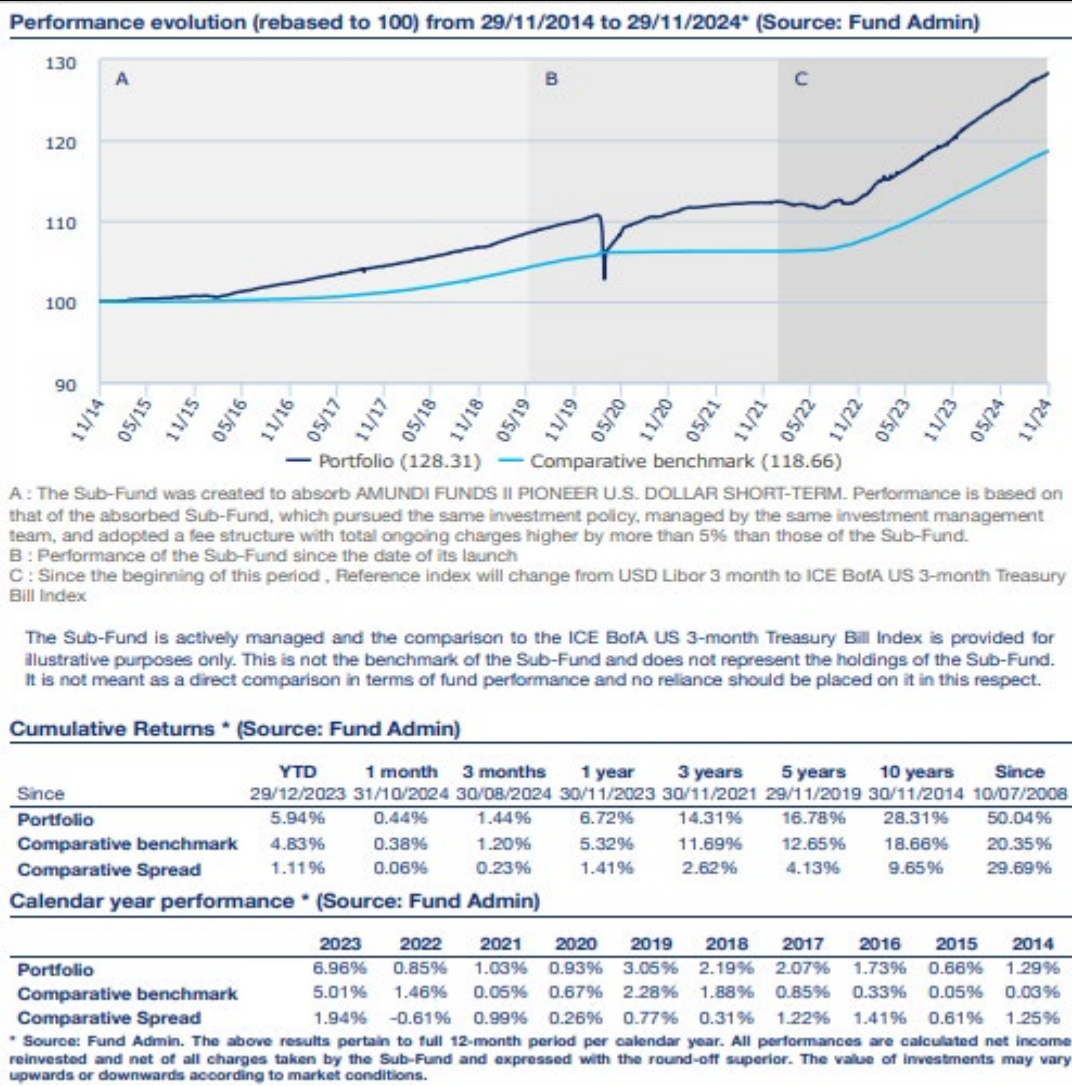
Performance evolution (rebased to 100) from 29/11/2014 to 29/11/2024* (Source: Fund Admin)

130
120
110
100
90

A
B
C

11/14
05/15
11/15
05/16
11/16
05/17
11/17
05/18
11/18
05/19
11/19
05/20
11/20
05/21
11/21
05/22
11/22
05/23
11/23
05/24
11/24

Portfolio (128.31)
Comparative benchmark (118.66)

A : The Sub-Fund was created to absorb AMUNDI FUNDS II PIONEER U.S. DOLLAR SHORT-TERM. Performance is based on that of the absorbed Sub-Fund, which pursued the same investment policy, managed by the same investment management team, and adopted a fee structure with total ongoing charges higher by more than 5% than those of the Sub-Fund.
B : Performance of the Sub-Fund since the date of its launch
C : Since the beginning of this period , Reference index will change from USD Libor 3 month to ICE BofA US 3-month Treasury Bill Index

The Sub-Fund is actively managed and the comparison to the ICE BofA US 3-month Treasury Bill Index is provided for illustrative purposes only. This is not the benchmark of the Sub-Fund and does not represent the holdings of the Sub-Fund. It is not meant as a direct comparison in terms of fund performance and no reliance should be placed on it in this respect.

Cumulative Returns * (Source: Fund Admin)

| Since | YTD 29/12/2023 | 1 month 31/10/2024 | 3 months 30/08/2024 | 1 year 30/11/2023 | 3 years 30/11/2021 | 5 years 29/11/2019 | 10 years 30/11/2014 | Since 10/07/2008 |
|---|---|---|---|---|---|---|---|---|
| Portfolio | 5.94% | 0.44% | 1.44% | 6.72% | 14.31% | 16.78% | 28.31% | 50.04% |
| Comparative benchmark | 4.83% | 0.38% | 1.20% | 5.32% | 11.69% | 12.65% | 18.66% | 20.35% |
| Comparative Spread | 1.11% | 0.06% | 0.23% | 1.41% | 2.62% | 4.13% | 9.65% | 29.69% |

Calendar year performance * (Source: Fund Admin)

| | 2023 | 2022 | 2021 | 2020 | 2019 | 2018 | 2017 | 2016 | 2015 | 2014 |
|---|---|---|---|---|---|---|---|---|---|---|
| Portfolio | 6.96% | 0.85% | 1.03% | 0.93% | 3.05% | 2.19% | 2.07% | 1.73% | 0.66% | 1.29% |
| Comparative benchmark | 5.01% | 1.46% | 0.05% | 0.67% | 2.28% | 1.88% | 0.85% | 0.33% | 0.05% | 0.03% |
| Comparative Spread | 1.94% | -0.61% | 0.99% | 0.26% | 0.77% | 0.31% | 1.22% | 1.41% | 0.61% | 1.25% |

* Source: Fund Admin. The above results pertain to full 12-month period per calendar year. All performances are calculated net income reinvested and net of all charges taken by the Sub-Fund and expressed with the round-off superior. The value of investments may vary upwards or downwards according to market conditions.